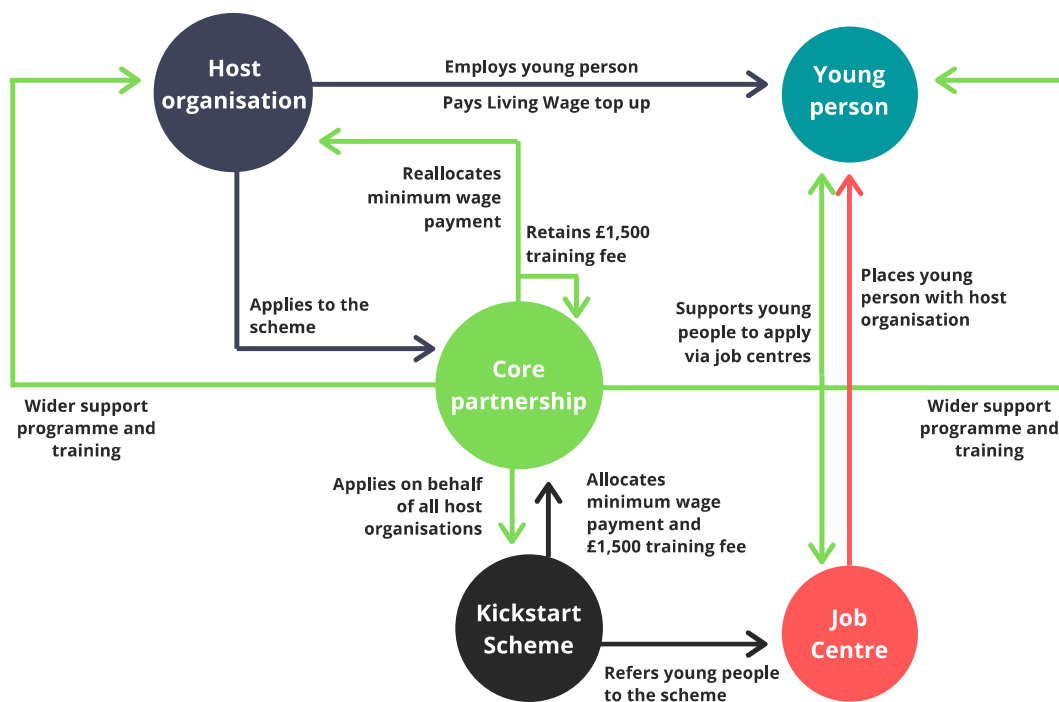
Host organisation

Employs young person

Pays Living Wage top up

Young person

Reallocates minimum wage payment

Retains £1,500 training fee

Applies to the scheme

Supports young people to apply via job centres

Places young person with host organisation

Core partnership

Wider support programme and training

Wider support programme and training

Applies on behalf of all host organisations

Allocates minimum wage payment and £1,500 training fee

Kickstart Scheme

Refers young people to the scheme

Job Centre